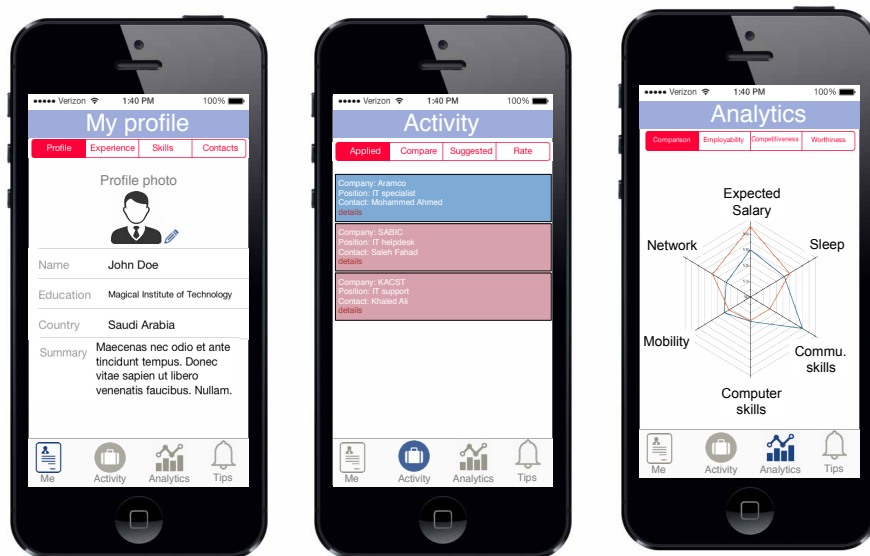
●●●●● Verizon 1:40 PM 100%

My profile

Profile | Experience | Skills | Contacts

Profile photo

Name John Doe

Education Magical Institute of Technology

Country Saudi Arabia

Summary Maecenas nec odio et ante tincidunt tempus. Donec vitae sapien ut libero venenatis faucibus. Nullam.

Me Activity Analytics Tips

●●●●● Verizon 1:40 PM 100%

Activity

Applied | Compare | Suggested | Rate

Company: Aramco
Position: IT specialist
Contact: Mohammed Ahmed
details

Company: SABIC
Position: IT helpdesk
Contact: Saleh Fahad
details

Company: KACST
Position: IT support
Contact: Khaled Ali
details

Me Activity Analytics Tips

●●●●● Verizon 1:40 PM 100%

Analytics

Comparison | Employability | Competitiveness | Worthiness

Expected Salary

Network

Sleep

Mobility

Commu. skills

Computer skills

Me Activity Analytics Tips